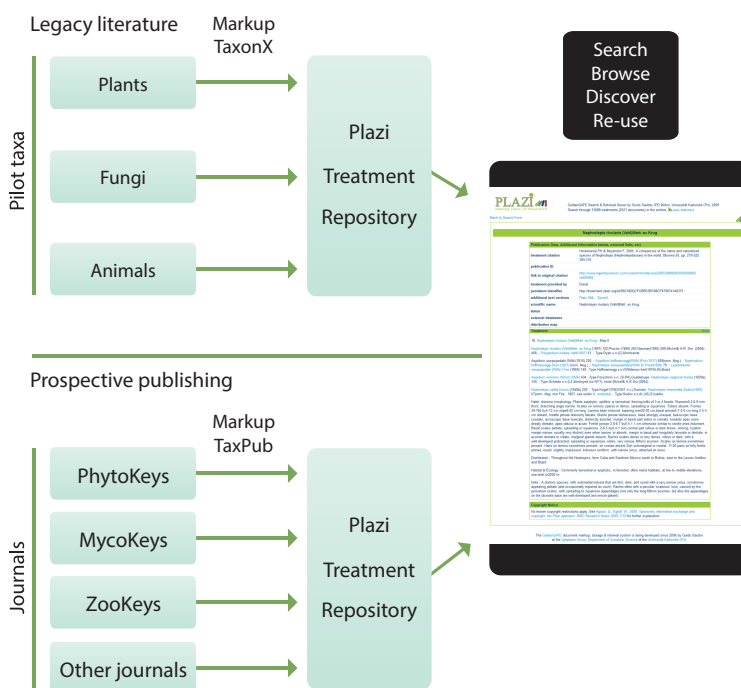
Legacy literature

Markup TaxonX

Pilot taxa

Plants

Fungi

Animals

Plazi Treatment Repository

Search Browse Discover Re-use

PLAZI

Nephrolepis rivularis (Vahl) Mett. ex Krug

Prospective publishing

Markup TaxPub

Journals

PhytoKeys

MycoKeys

ZooKeys

Other journals

Plazi Treatment Repository